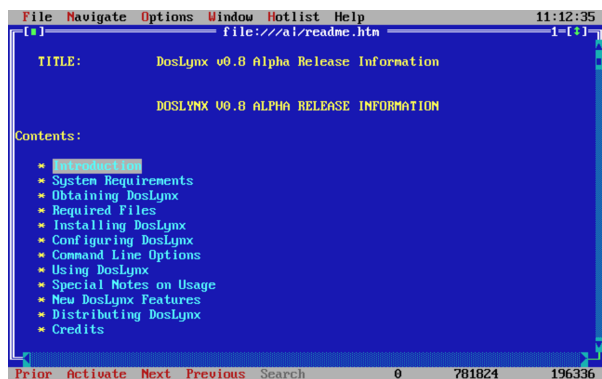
File Navigate Options Window Hotlist Help 11:12:35

[■] file:///a|/readme.htm 1=[↕]

TITLE: DosLynx v0.8 Alpha Release Information

DOSLYNX V0.8 ALPHA RELEASE INFORMATION

Contents:

* Introduction
* System Requirements
* Obtaining DosLynx
* Required Files
* Installing DosLynx
* Configuring DosLynx
* Command Line Options
* Using DosLynx
* Special Notes on Usage
* New DosLynx Features
* Distributing DosLynx
* Credits

Prior Activate Next Previous Search 0 781824 196336